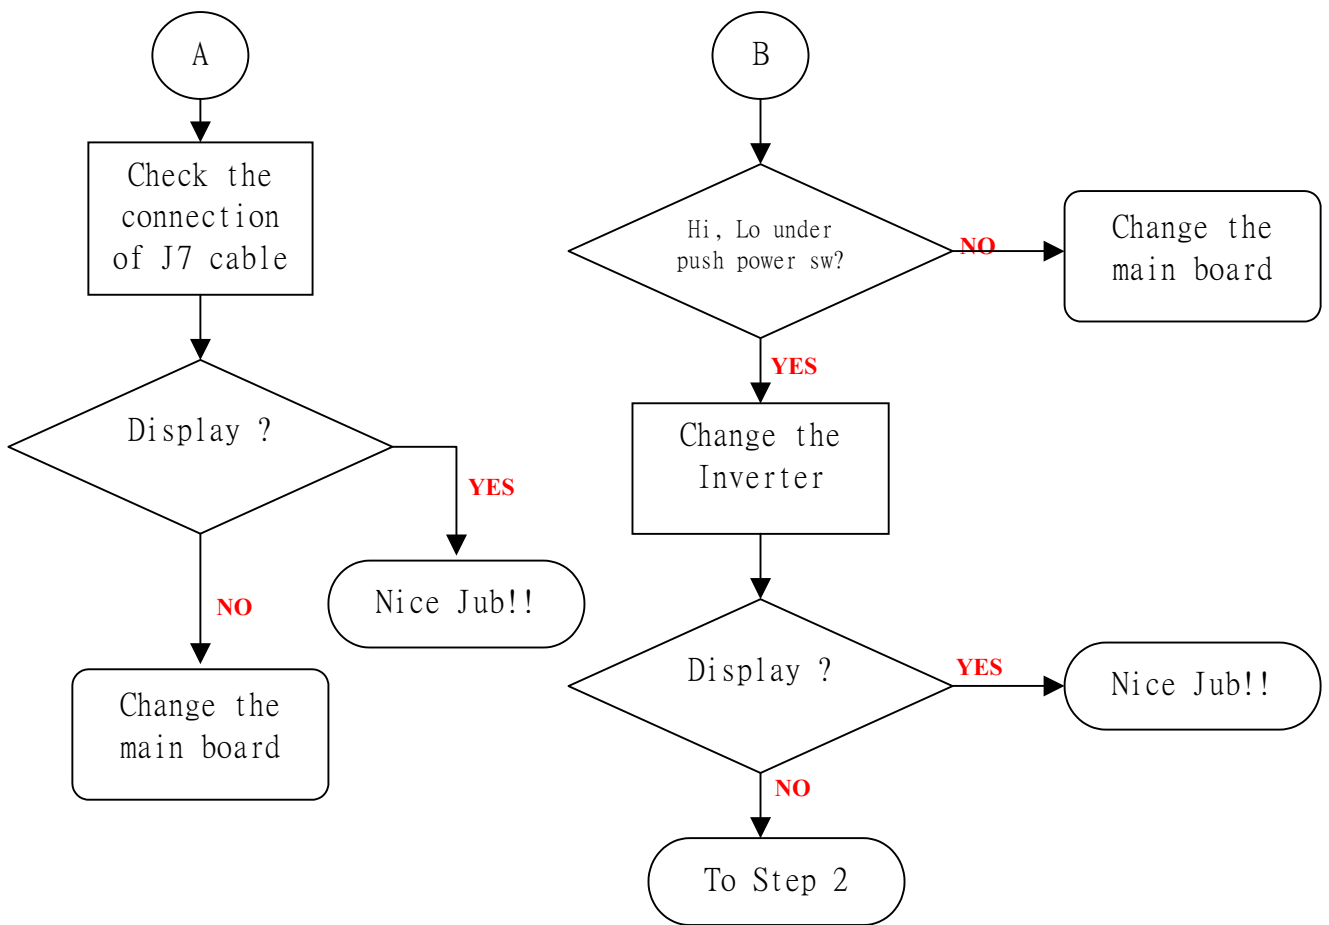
A

Check the connection of J7 cable

Display ?

YES

Nice Jub!!

NO

Change the main board

B

Hi, Lo under push power sw?

NO

Change the main board

YES

Change the Inverter

Display ?

YES

Nice Jub!!

NO

To Step 2